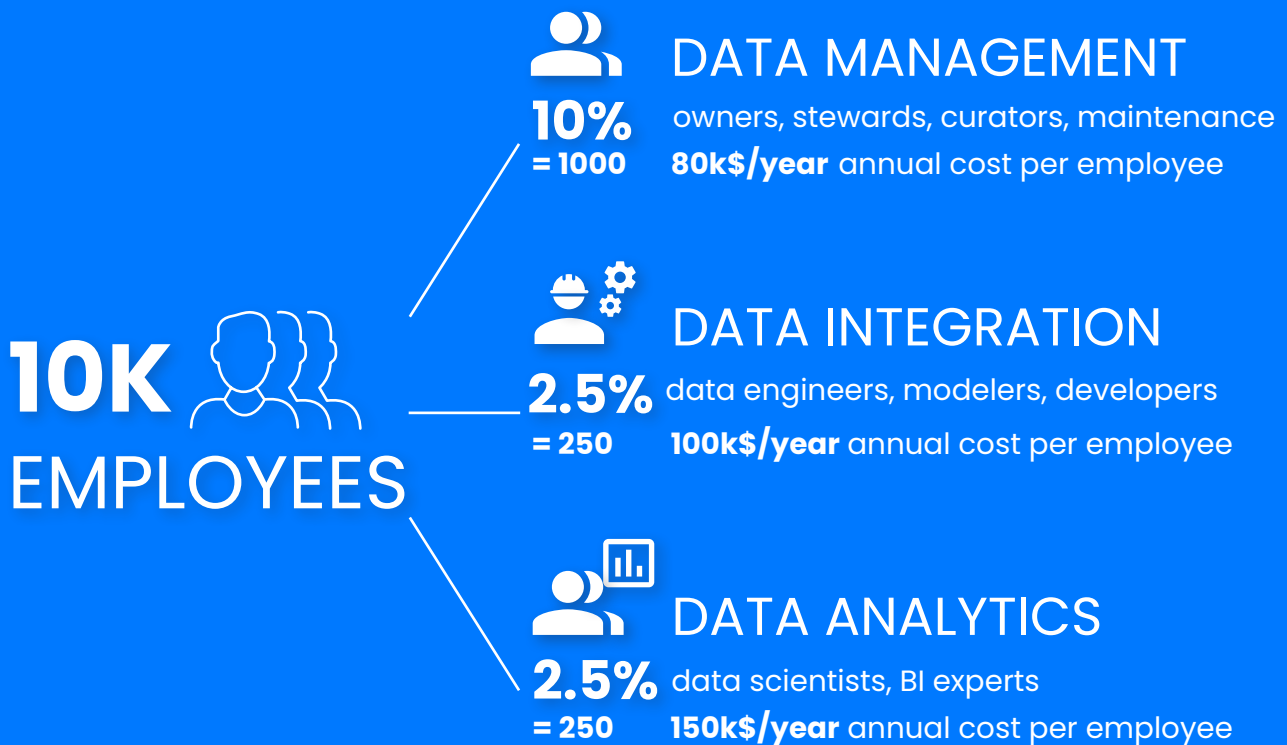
10K EMPLOYEES

10%
= 1000
DATA MANAGEMENT
owners, stewards, curators, maintenance
**80k$/year** annual cost per employee

2.5%
= 250
DATA INTEGRATION
data engineers, modelers, developers
**100k$/year** annual cost per employee

2.5%
= 250
DATA ANALYTICS
data scientists, BI experts
**150k$/year** annual cost per employee